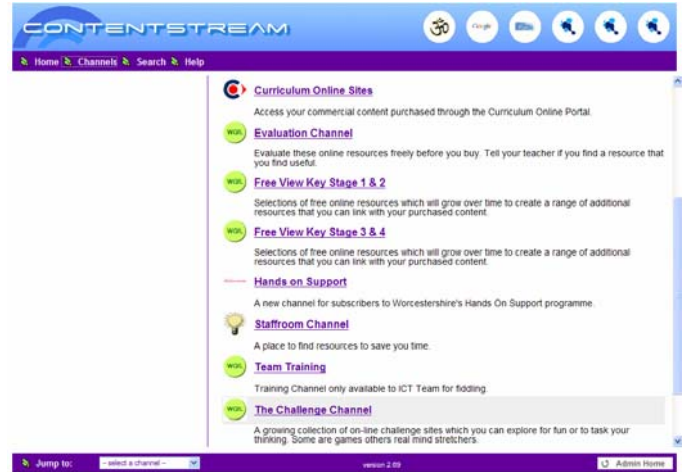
CONTENTSTREAM

Google

Home Channels Search Help

Curriculum Online Sites

Access your commercial content purchased through the Curriculum Online Portal.

Evaluation Channel

Evaluate these online resources freely before you buy. Tell your teacher if you find a resource that you find useful.

Free View Key Stage 1 & 2

Selections of free online resources which will grow over time to create a range of additional resources that you can link with your purchased content.

Free View Key Stage 3 & 4

Selections of free online resources which will grow over time to create a range of additional resources that you can link with your purchased content.

Hands on Support

A new channel for subscribers to Worcestershire's Hands On Support programme.

Staffroom Channel

A place to find resources to save you time.

Team Training

Training Channel only available to ICT Team for fiddling.

The Challenge Channel

A growing collection of on-line challenge sites which you can explore for fun or to task your thinking. Some are games others real mind stretchers.

Jump to: -- select a channel --

version 2.09

Admin Home